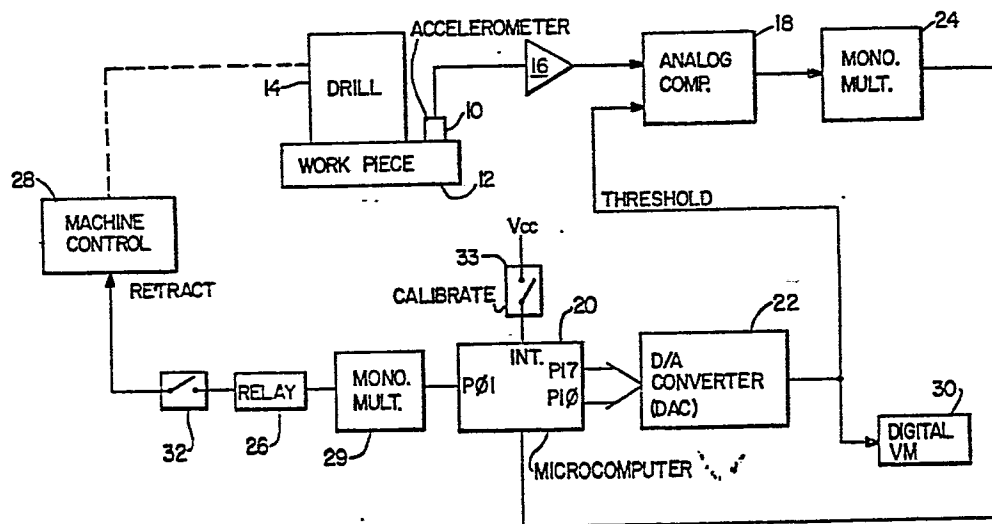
ACCELEROMETER
18
24
14
DRILL
16
ANALOG COMP.
MONO. MULT.
10
WORK PIECE
12
28
THRESHOLD
MACHINE CONTROL
Vcc
33
RETRACT
CALIBRATE
20
22
INT.
MONO. MULT.
PØ1
PI7
PIØ
D/A CONVERTER (DAC)
RELAY
30
32
26
29
MICROCOMPUTER
DIGITAL VM